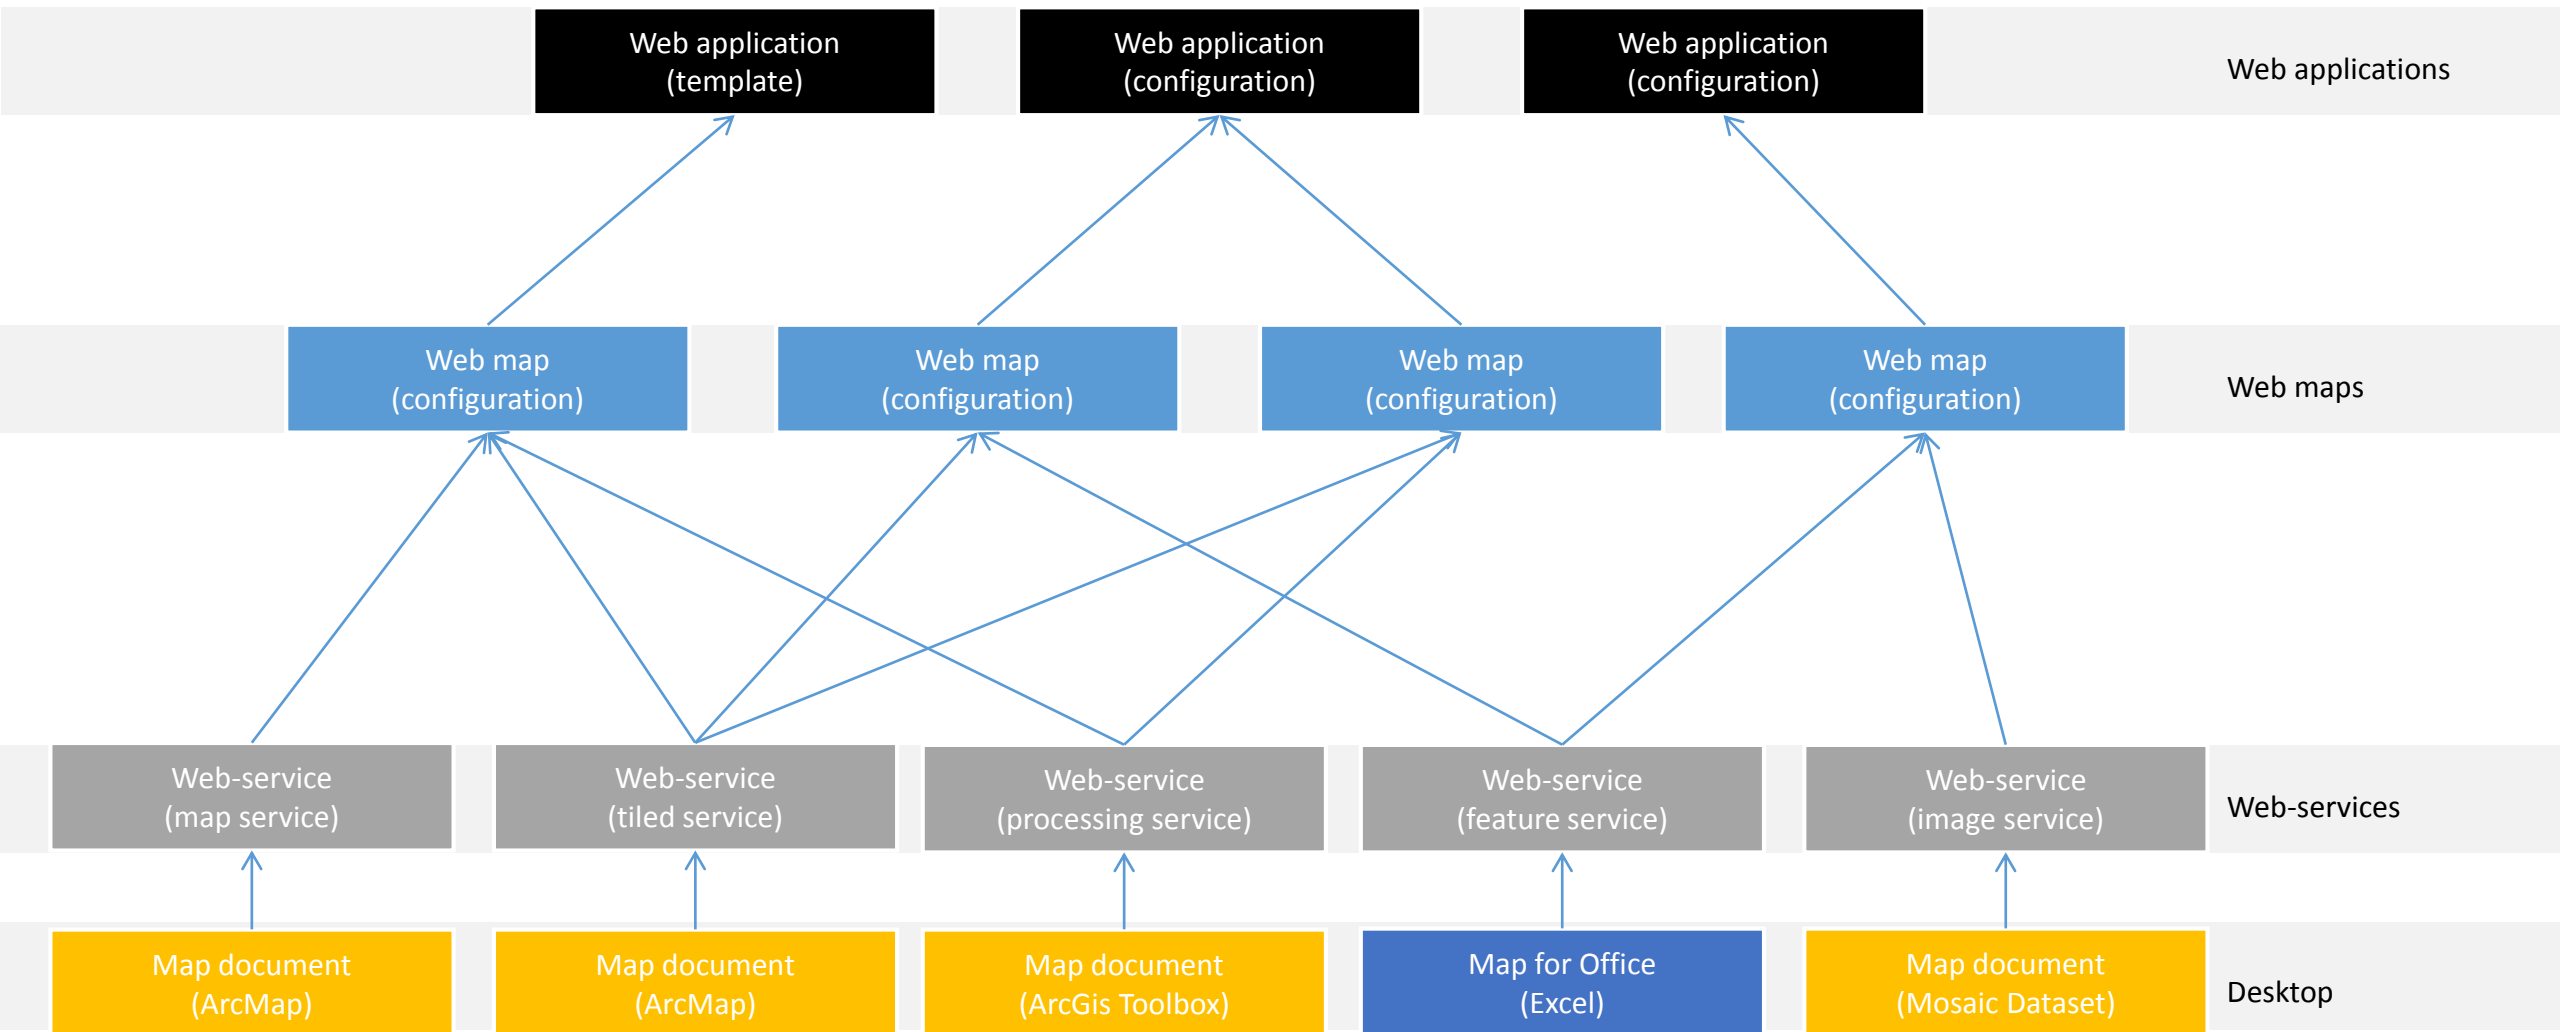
Web application (template)

Web application (configuration)

Web application (configuration)

Web applications

Web map (configuration)

Web map (configuration)

Web map (configuration)

Web map (configuration)

Web maps

Web-service (map service)

Web-service (tiled service)

Web-service (processing service)

Web-service (feature service)

Web-service (image service)

Web-services

Map document (ArcMap)

Map document (ArcMap)

Map document (ArcGis Toolbox)

Map for Office (Excel)

Map document (Mosaic Dataset)

Desktop